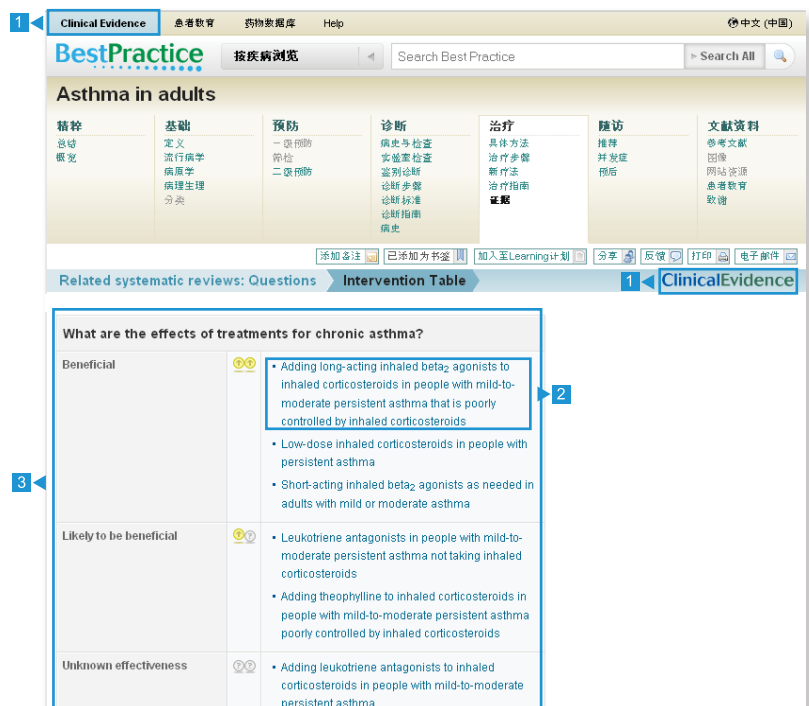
1 Clinical Evidence 患者教育 药物数据库 Help 中文 (中国)

BestPractice 按疾病浏览 Search Best Practice Search All

Asthma in adults

精粹
总结
概览

基础
定义
流行病学
病原学
病理生理
分类

预防
一级预防
筛检
二级预防

诊断
病史与检查
实验室检查
鉴别诊断
诊断步骤
诊断标准
诊断指南
病史

治疗
具体方法
治疗步骤
新疗法
治疗指南
证据

随访
推荐
并发症
预后

文献资料
参考文献
图像
网站资源
患者教育
致谢

添加备注 已添加为书签 加入至Learning计划 分享 反馈 打印 电子邮件

Related systematic reviews: Questions Intervention Table 1 ClinicalEvidence

3

What are the effects of treatments for chronic asthma?

| | | |
|---|---|---|
| Beneficial | | • Adding long-acting inhaled beta$_2$ agonists to inhaled corticosteroids in people with mild-to-moderate persistent asthma that is poorly controlled by inhaled corticosteroids 2<br>• Low-dose inhaled corticosteroids in people with persistent asthma<br>• Short-acting inhaled beta$_2$ agonists as needed in adults with mild or moderate asthma |
| Likely to be beneficial | | • Leukotriene antagonists in people with mild-to-moderate persistent asthma not taking inhaled corticosteroids<br>• Adding theophylline to inhaled corticosteroids in people with mild-to-moderate persistent asthma poorly controlled by inhaled corticosteroids |
| Unknown effectiveness | | • Adding leukotriene antagonists to inhaled corticosteroids in people with mild-to-moderate persistent asthma |